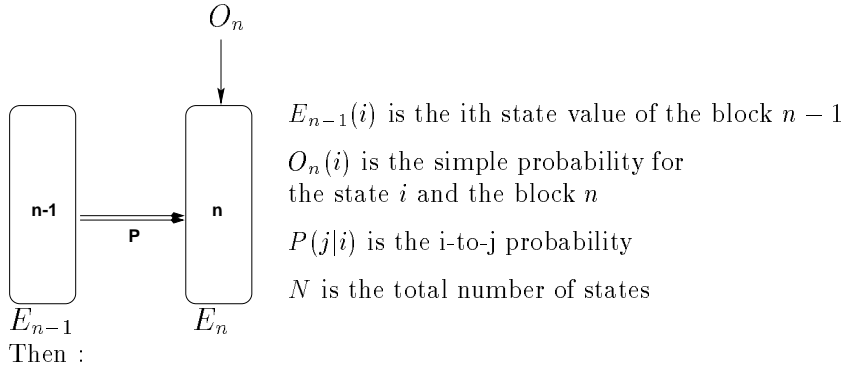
$O_n$

n-1

P

n

$E_{n-1}$

$E_n$

$E_{n-1}(i)$ is the ith state value of the block $n-1$

$O_n(i)$ is the simple probability for the state $i$ and the block $n$

$P(j|i)$ is the i-to-j probability

$N$ is the total number of states

Then :